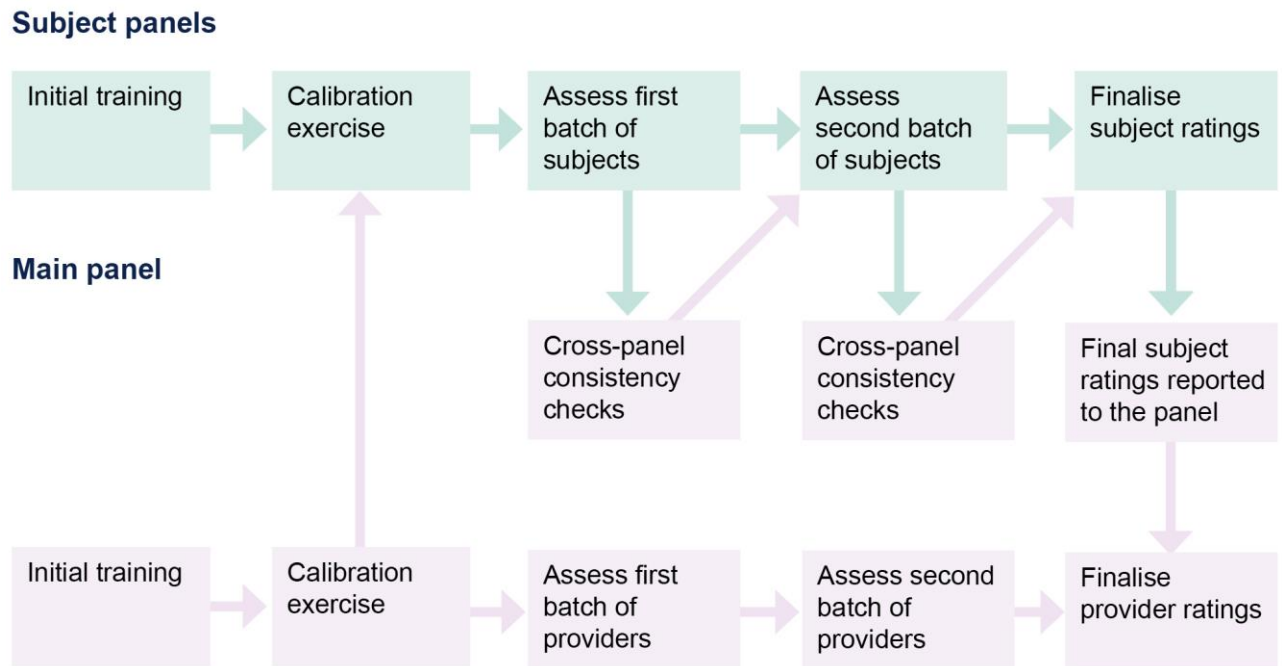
Subject panels

Initial training

Calibration exercise

Assess first batch of subjects

Assess second batch of subjects

Finalise subject ratings

Main panel

Cross-panel consistency checks

Cross-panel consistency checks

Final subject ratings reported to the panel

Initial training

Calibration exercise

Assess first batch of providers

Assess second batch of providers

Finalise provider ratings